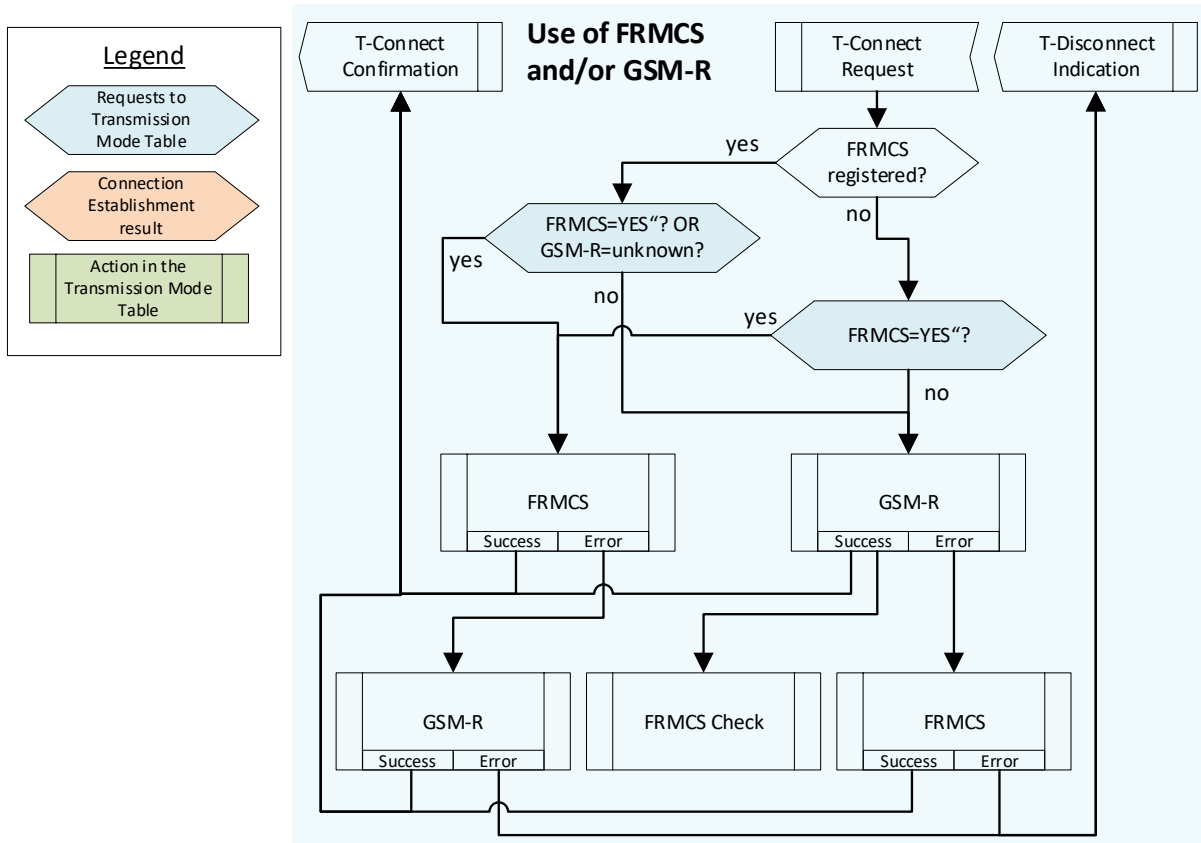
Legend

Requests to Transmission Mode Table

Connection Establishment result

Action in the Transmission Mode Table

T-Connect Confirmation

Use of FRMCS and/or GSM-R

T-Connect Request

T-Disconnect Indication

FRMCS registered?

yes

no

FRMCS=YES“? OR GSM-R=unknown?

yes

no

FRMCS=YES“?

yes

no

FRMCS

Success

Error

GSM-R

Success

Error

GSM-R

Success

Error

FRMCS Check

FRMCS

Success

Error